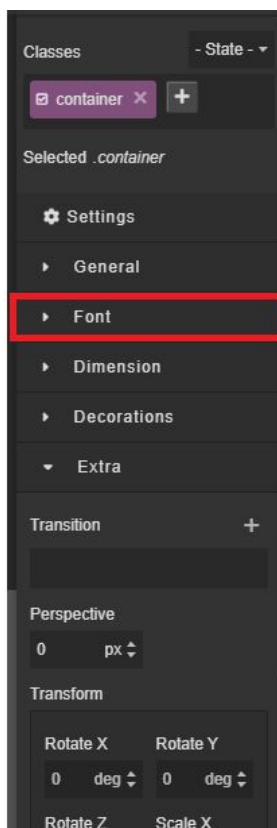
Classes

- State -

container ×

+

Selected .container

Settings

General

Font

Dimension

Decorations

Extra

Transition

+

Perspective

0

px

Transform

Rotate X

Rotate Y

0

deg

0

deg

Rotate Z

Scale X